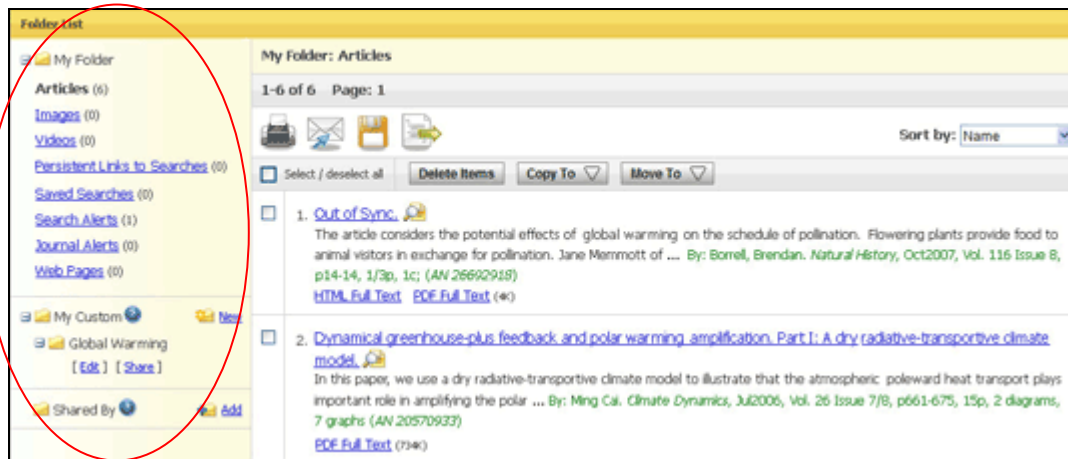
Folder List

My Folder
Articles (6)
Images (0)
Videos (0)
Persistent Links to Searches (0)
Saved Searches (0)
Search Alerts (1)
Journal Alerts (0)
Web Pages (0)

My Custom
New
Global Warming
[ Edit ] [ Share ]

Shared By
Add

My Folder: Articles

1-6 of 6 Page: 1

Sort by: Name

Select / deselect all
Delete Items
Copy To
Move To

1. Out of Sync.
The article considers the potential effects of global warming on the schedule of pollination. Flowering plants provide food to animal visitors in exchange for pollination. Jane Memmott of ... By: Borrell, Brendan. Natural History, Oct2007, Vol. 116 Issue 8, p14-14, 1/3p, 1c; (AN 26692918)
HTML Full Text PDF Full Text (4K)

2. Dynamical greenhouse-plus feedback and polar warming amplification. Part I: A dry radiative-transportive climate model.
In this paper, we use a dry radiative-transportive climate model to illustrate that the atmospheric poleward heat transport plays important role in amplifying the polar ... By: Ming Cai. Climate Dynamics, Jul2006, Vol. 26 Issue 7/8, p661-675, 15p, 2 diagrams, 7 graphs (AN 20570933)
PDF Full Text (734K)